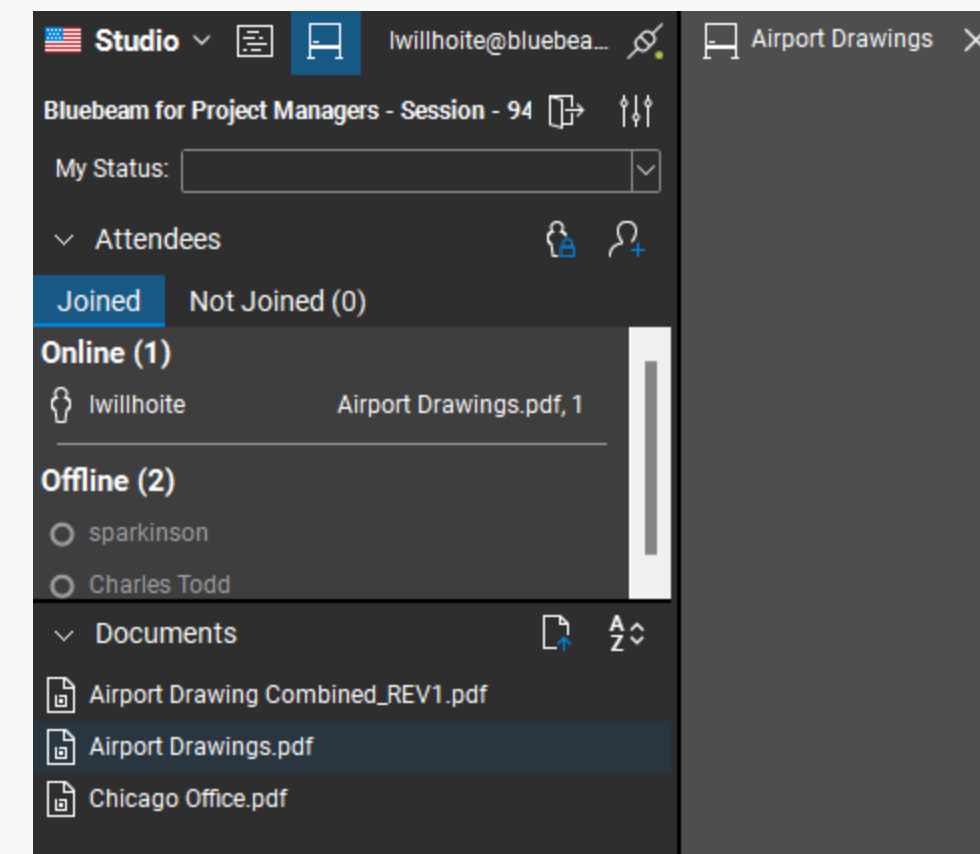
Studio
lwillhoite@bluebea...
Airport Drawings
Bluebeam for Project Managers - Session - 94
My Status:
Attendees
Joined
Not Joined (0)
Online (1)
lwillhoite
Airport Drawings.pdf, 1
Offline (2)
sparkinson
Charles Todd
Documents
Airport Drawing Combined_REV1.pdf
Airport Drawings.pdf
Chicago Office.pdf